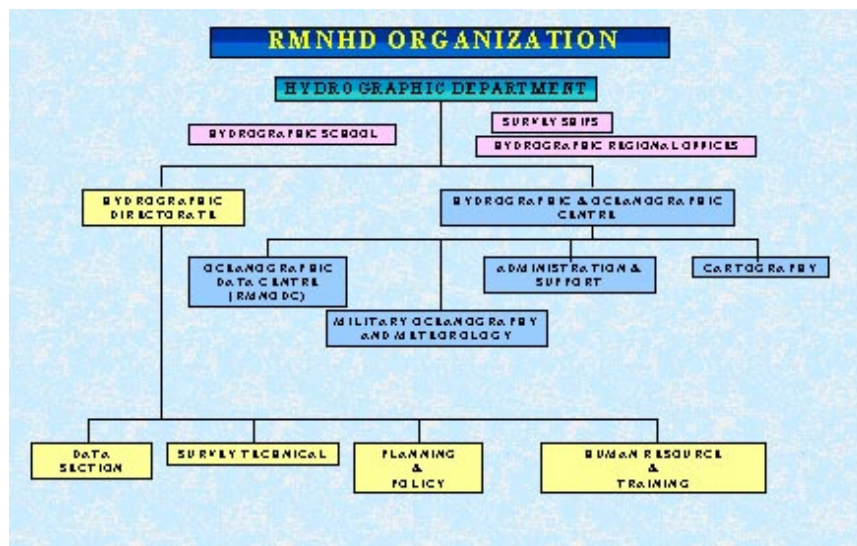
RMNHD ORGANIZATION

HYDROGRAPHIC DEPARTMENT

HYDROGRAPHIC SCHOOL

SURVEY SHIPS

HYDROGRAPHIC REGIONAL OFFICES

HYDROGRAPHIC DIRECTORATE

HYDROGRAPHIC & OCEANOGRAPHIC CENTRE

OCEANOGRAPHIC DATA CENTRE (RMNODC)

ADMINISTRATION & SUPPORT

CARTOGRAPHY

MILITARY OCEANOGRAPHY AND METEOROLOGY

DATA SECTION

SURVEY TECHNICAL

PLANNING & POLICY

HUMAN RESOURCE & TRAINING